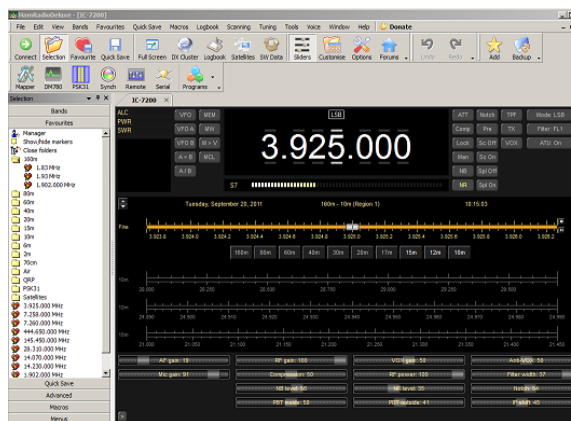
HamRadioDeluxe - [IC-7200]

File Edit View Bands Favourites Quick Save Macros Logbook Scanning Tuning Tools Voice Window Help Donate

Connect Selection Favourite Quick Save Full Screen DX Cluster Logbook Satellites SW Data Sliders Customise Options Forums Undo Redo Add Backup

Mapper DM780 PSK31 Synch Remote Serial Programs

Selection

Bands
Favourites
Manager
Show/hide markers
Close folders
160m
1.83 MHz
1.93 MHz
1.902.000 MHz
80m
60m
40m
30m
20m
17m
15m
12m
10m
6m
2m
70cm
Air
QRP
PSK31
Satellites
3.925.000 MHz
7.258.000 MHz
7.260.000 MHz
444.650.000 MHz
145.450.000 MHz
28.310.000 MHz
14.070.000 MHz
14.230.000 MHz
1.902.000 MHz
Quick Save
Advanced
Macros
Menus

IC-7200

ALC
PWR
SWR

VFO MEM
VFO A M/W
VFO B M > V
A = B MCL
A / B

LSB
3.925.000
S7

ATT Notch TPF Mode: LSB
Comp Pre TX Filter: FL1
Lock Sc Off VOX ATU: On
Mon Sc On
NB Spl Off
NR Spl On

Tuesday, September 20, 2011 160m - 10m (Region 1) 10:15:03

Fine
3.923.0 3.923.5 3.924.0 3.924.5 3.925.0 3.925.5 3.926.0 3.926.5 3.927.0 3.927.5 3.928.0 3.928.5

160m 80m 60m 40m 30m 20m 17m 15m 12m 10m

10m
28.100 28.200 28.300 28.400 28.500 28.600 28.700 28.800 28.900 29.000 29.100 29.200

10m
29.500 29.600 29.700

AF gain: 19 RF gain: 100 VOX gain: 52 Anti-VOX: 52
Mic gain: 91 Compression: 50 RF power: 100 Filter width: 37
NB level: 50 NR level: 35 Notch: 84
PBT inside: 50 PBT outside: 41 Pitch/B: 45